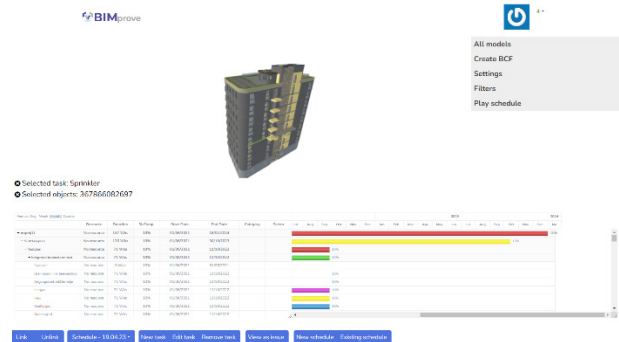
BIMprove

All models
Create BCF
Settings
Filters
Play schedule

Selected task: Sprinkler
Selected objects: 367666082697

Link Unlink Schedule - 18.04.23 New task Edit task Remove task View as issue New schedule Existing schedule